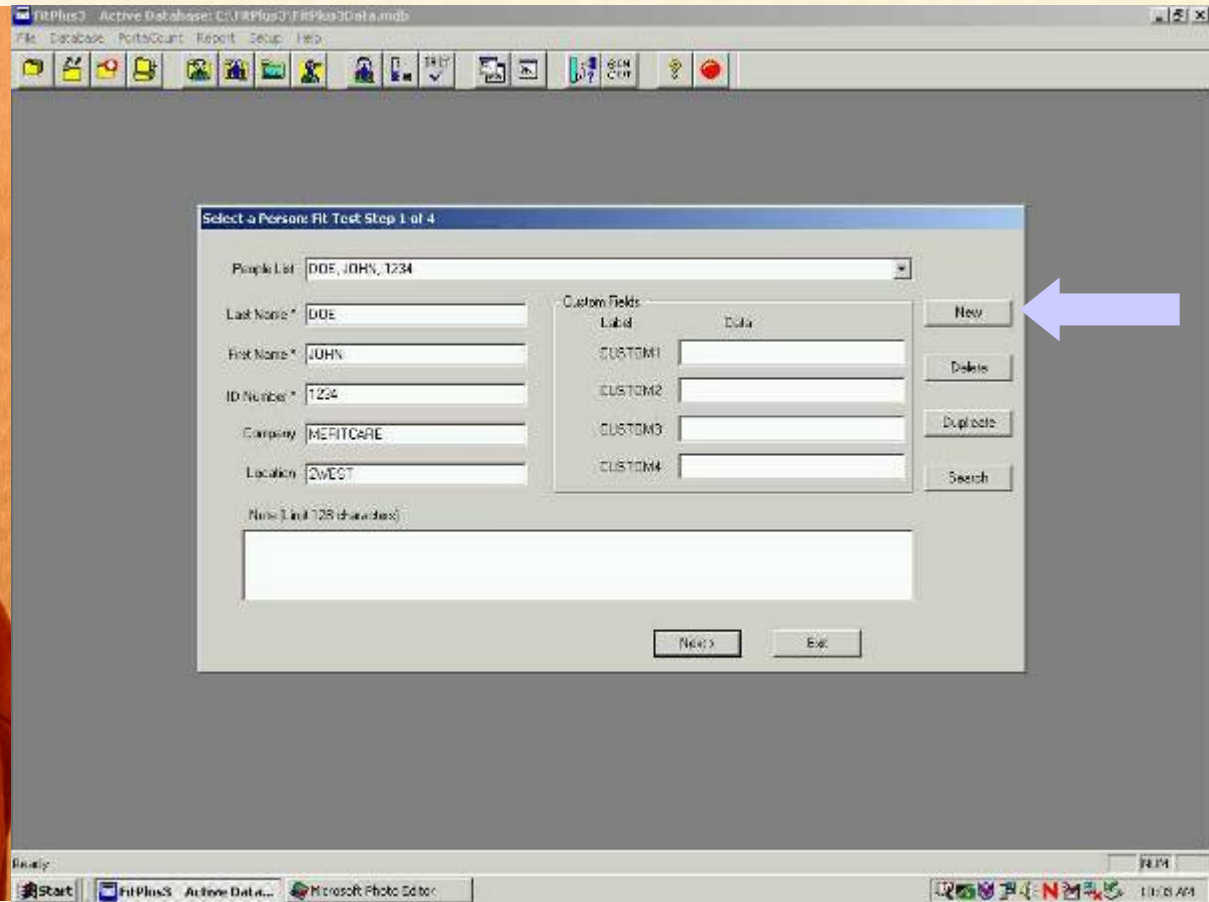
FitPlus3 Active Database: C:\FitPlus3\FitPlus3Data.mdb

File Database PortaCount Report Setup Help

Select a Person: Fit Test Step 1 of 4

People List DOE, JOHN, 1234

Last Name * DOE

First Name * JOHN

ID Number * 1234

Company MERITCARE

Location 2WEST

Custom Fields

Label Data

CUSTOM1

CUSTOM2

CUSTOM3

CUSTOM4

New

Delete

Duplicate

Search

Note (Limit 128 characters)

Next >

Exit

Ready

NUM

Start FitPlus3 Active Data... Microsoft Photo Editor

11:03 AM